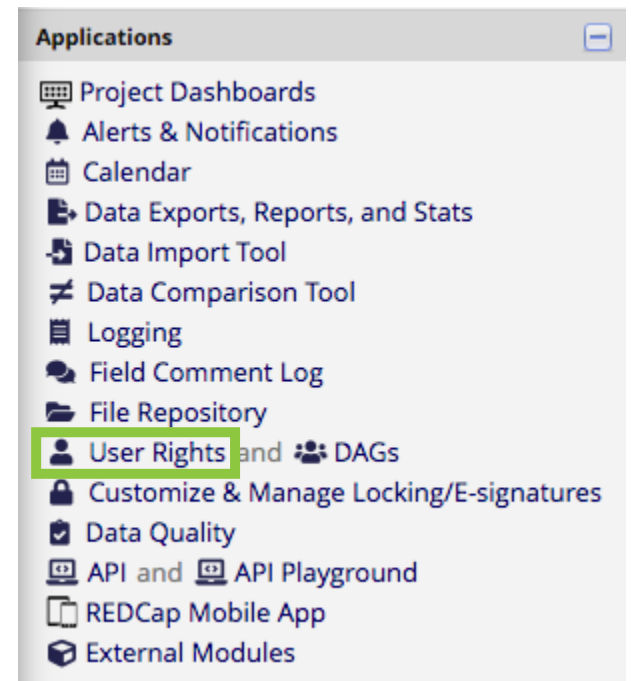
Applications

Project Dashboards
Alerts & Notifications
Calendar
Data Exports, Reports, and Stats
Data Import Tool
Data Comparison Tool
Logging
Field Comment Log
File Repository
User Rights and DAGs
Customize & Manage Locking/E-signatures
Data Quality
API and API Playground
REDCap Mobile App
External Modules